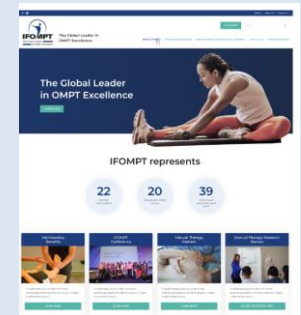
IFOMPT

The Global Leader in OMPT Excellence

The Global Leader in OMPT Excellence

IFOMPT represents

22

20

39

Membership Benefits

IFOMPT Conference

Manual Therapy Matters

Manual Therapy Research Matters